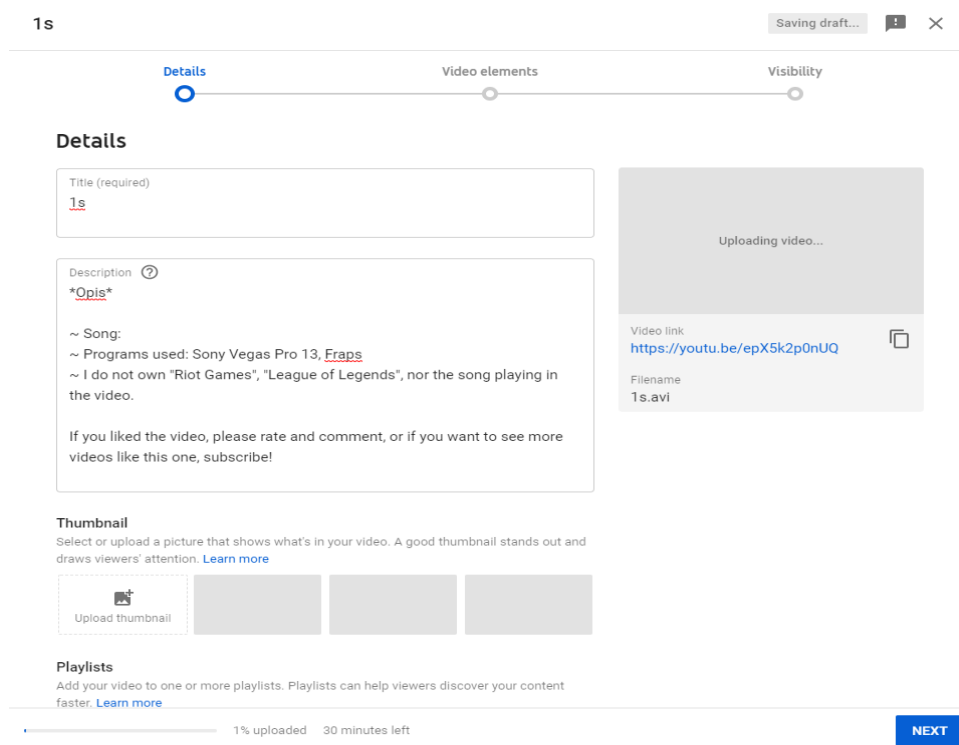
1s

Saving draft...

Details
Video elements
Visibility

Details

Title (required)
1s

Description
*Opis*

~ Song:
~ Programs used: Sony Vegas Pro 13, Fraps
~ I do not own "Riot Games", "League of Legends", nor the song playing in the video.

If you liked the video, please rate and comment, or if you want to see more videos like this one, subscribe!

Uploading video...

Video link
https://youtu.be/epX5k2p0nUQ

Filename
1s.avi

Thumbnail
Select or upload a picture that shows what's in your video. A good thumbnail stands out and draws viewers' attention. Learn more

Upload thumbnail

Playlists
Add your video to one or more playlists. Playlists can help viewers discover your content faster. Learn more

1% uploaded 30 minutes left

NEXT